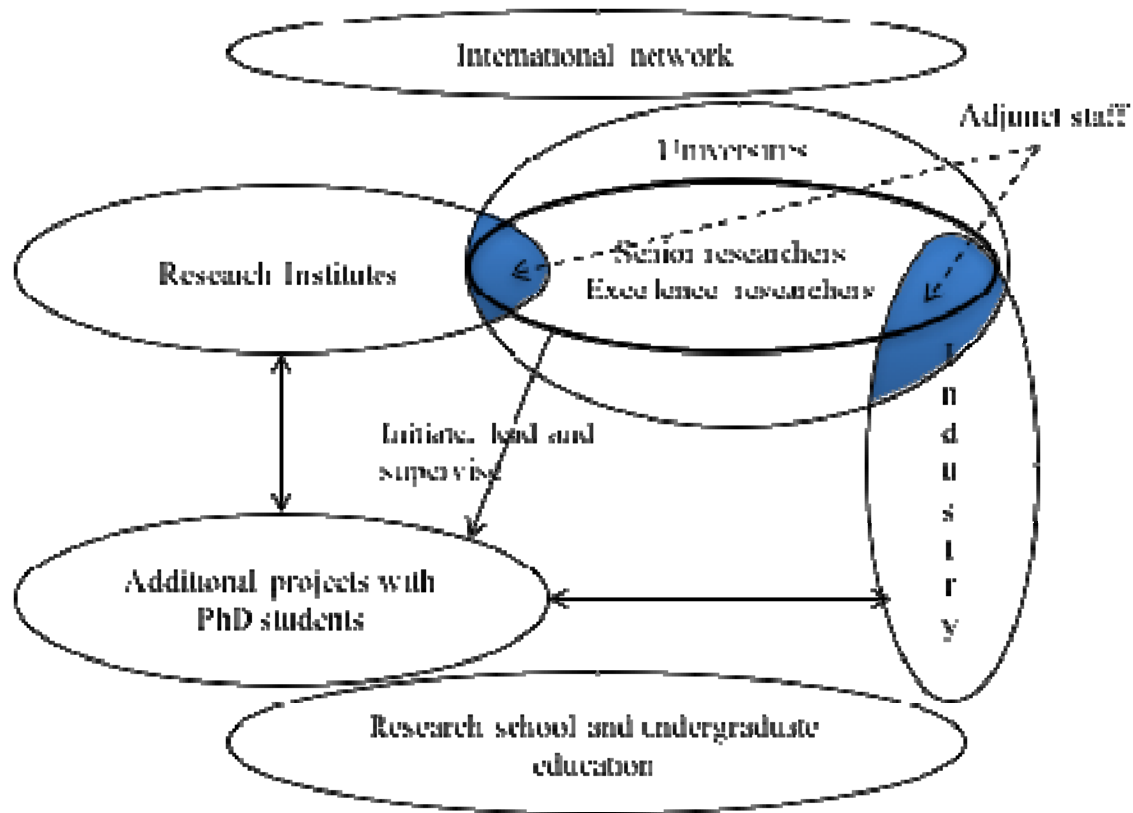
International network

Adjunct staff

Universities

Research Institutes

Senior researchers
Excellence researchers

I
n
d
u
s
t
r
y

Initiate, lead and supervise

Additional projects with PhD students

Research school and undergraduate education